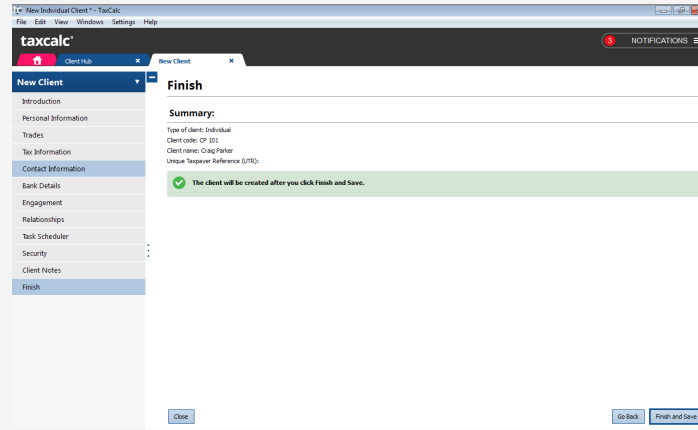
New Individual Client * - TaxCalc

File Edit View Windows Settings Help

taxcalc

3 NOTIFICATIONS

Client Hub
New Client

New Client

Introduction
Personal Information
Trades
Tax Information
Contact Information
Bank Details
Engagement
Relationships
Task Scheduler
Security
Client Notes
Finish

Finish

Summary:

Type of client: Individual
Client code: CP 101
Client name: Craig Parker
Unique Taxpayer Reference (UTR):

The client will be created after you click Finish and Save.

Close

Go Back
Finish and Save